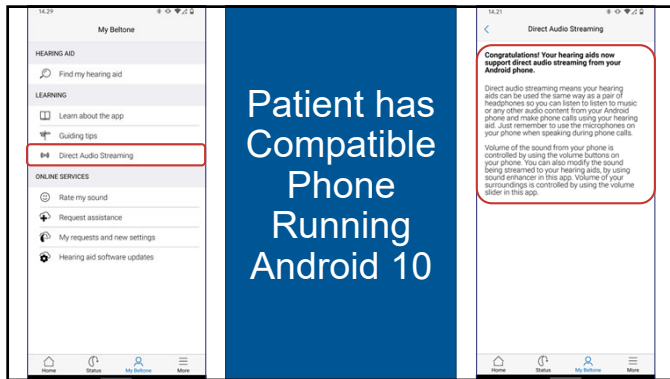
14.29

My Beltone

HEARING AID

Find my hearing aid

LEARNING

Learn about the app

Guiding tips

Direct Audio Streaming

ONLINE SERVICES

Rate my sound

Request assistance

My requests and new settings

Hearing aid software updates

Home Status My Beltone More

Patient has Compatible Phone Running Android 10

14.21

Direct Audio Streaming

Congratulations! Your hearing aids now support direct audio streaming from your Android phone.

Direct audio streaming means your hearing aids can be used the same way as a pair of headphones so you can listen to listen to music or any other audio content from your Android phone and make phone calls using your hearing aid. Just remember to use the microphones on your phone when speaking during phone calls.

Volume of the sound from your phone is controlled by using the volume buttons on your phone. You can also modify the sound being streamed to your hearing aids, by using sound enhancer in this app. Volume of your surroundings is controlled by using the volume slider in this app.

Home Status My Beltone More